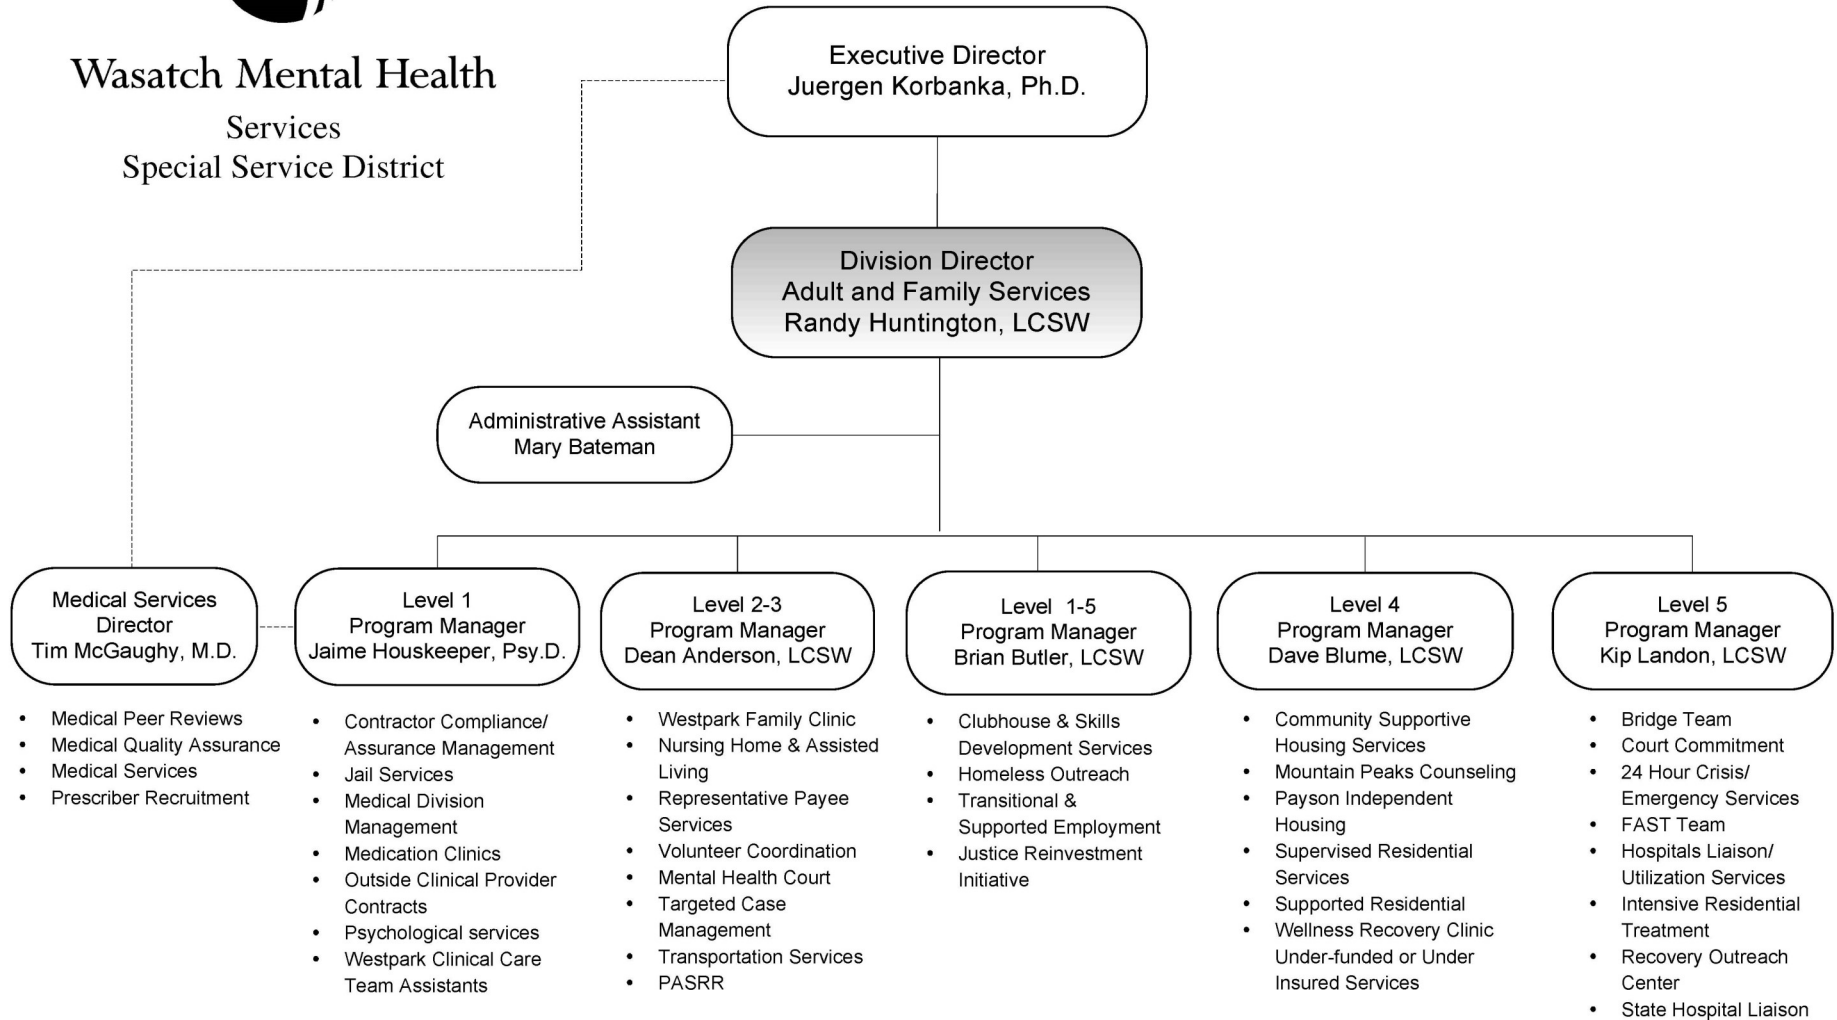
Wasatch Mental Health
Services
Special Service District

Executive Director
Juergen Korbanka, Ph.D.

Division Director
Adult and Family Services
Randy Huntington, LCSW

Administrative Assistant
Mary Bateman

Medical Services Director
Tim McGaughy, M.D.

- Medical Peer Reviews
- Medical Quality Assurance
- Medical Services
- Prescriber Recruitment

Level 1
Program Manager
Jaime Houskeeper, Psy.D.

- Contractor Compliance/ Assurance Management
- Jail Services
- Medical Division Management
- Medication Clinics
- Outside Clinical Provider Contracts
- Psychological services
- Westpark Clinical Care Team Assistants

Level 2-3
Program Manager
Dean Anderson, LCSW

- Westpark Family Clinic
- Nursing Home & Assisted Living
- Representative Payee Services
- Volunteer Coordination
- Mental Health Court
- Targeted Case Management
- Transportation Services
- PASRR

Level 1-5
Program Manager
Brian Butler, LCSW

- Clubhouse & Skills Development Services
- Homeless Outreach
- Transitional & Supported Employment
- Justice Reinvestment Initiative

Level 4
Program Manager
Dave Blume, LCSW

- Community Supportive Housing Services
- Mountain Peaks Counseling
- Payson Independent Housing
- Supervised Residential Services
- Supported Residential
- Wellness Recovery Clinic Under-funded or Under Insured Services

Level 5
Program Manager
Kip Landon, LCSW

- Bridge Team
- Court Commitment
- 24 Hour Crisis/ Emergency Services
- FAST Team
- Hospitals Liaison/ Utilization Services
- Intensive Residential Treatment
- Recovery Outreach Center
- State Hospital Liaison